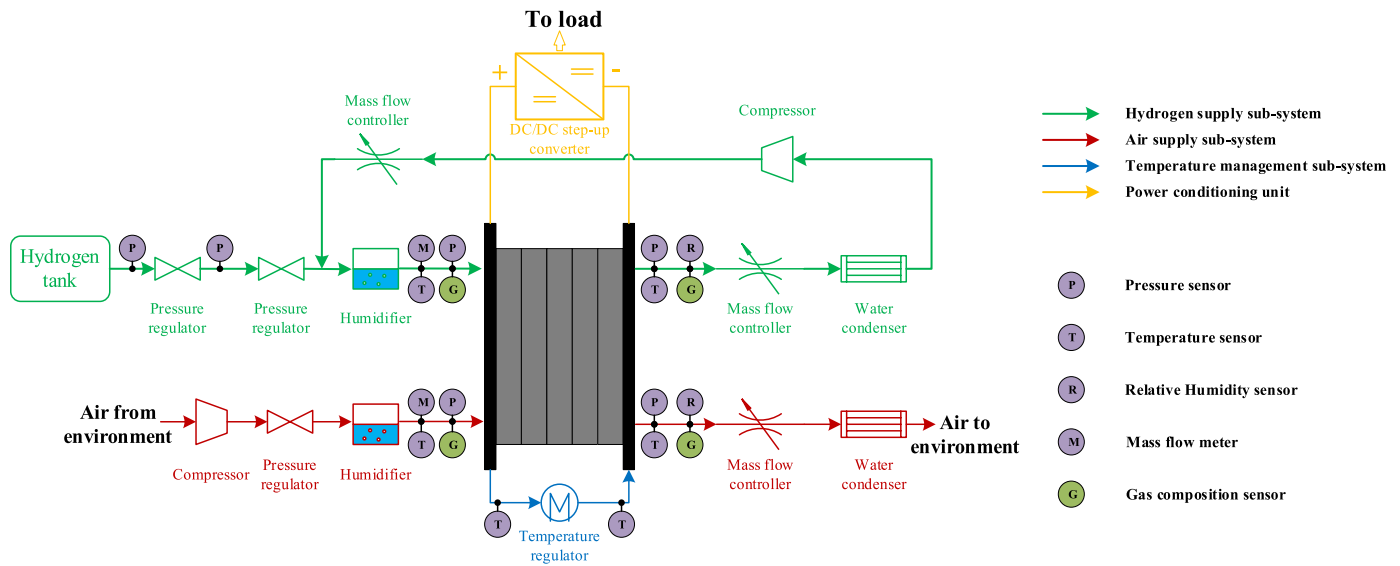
To load

+ -

DC/DC step-up converter

Mass flow controller

Compressor

Hydrogen supply sub-system
Air supply sub-system
Temperature management sub-system
Power conditioning unit

Hydrogen tank

P P M P P R

T G T G

Pressure regulator

Pressure regulator

Humidifier

Mass flow controller

Water condenser

P Pressure sensor

T Temperature sensor

R Relative Humidity sensor

M Mass flow meter

G Gas composition sensor

Air from environment

M P P R

T G T G

Compressor

Pressure regulator

Humidifier

Mass flow controller

Water condenser

Air to environment

T T

Temperature regulator